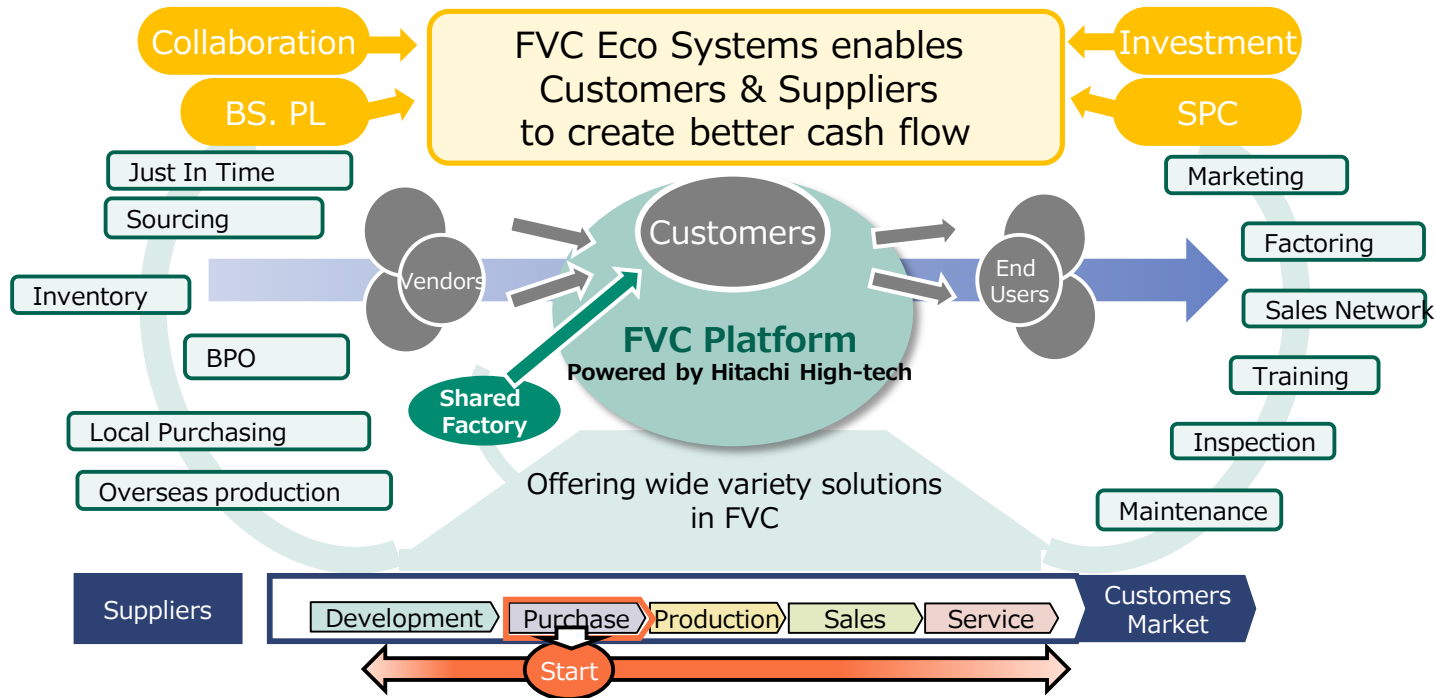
Collaboration

BS. PL

FVC Eco Systems enables Customers & Suppliers to create better cash flow

Investment

SPC

Just In Time

Sourcing

Inventory

BPO

Local Purchasing

Overseas production

Vendors

Customers

FVC Platform
Powered by Hitachi High-tech

Shared Factory

End Users

Marketing

Factoring

Sales Network

Training

Inspection

Maintenance

Offering wide variety solutions in FVC

Suppliers

Development

Purchase

Production

Sales

Service

Customers Market

Start